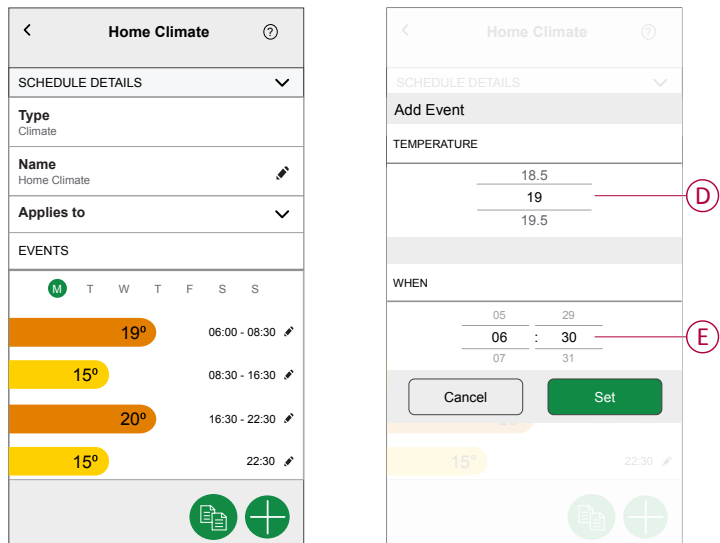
<
Home Climate
?

SCHEDULE DETAILS

Type
Climate

Name
Home Climate

Applies to

EVENTS

M T W T F S S

19º 06:00 - 08:30

15º 08:30 - 16:30

20º 16:30 - 22:30

15º 22:30

<
Home Climate
?

SCHEDULE DETAILS

Add Event

TEMPERATURE

18.5
19
19.5

D

WHEN

05 29
06 : 30
07 31

E

Cancel
Set

20º

15º 22:30